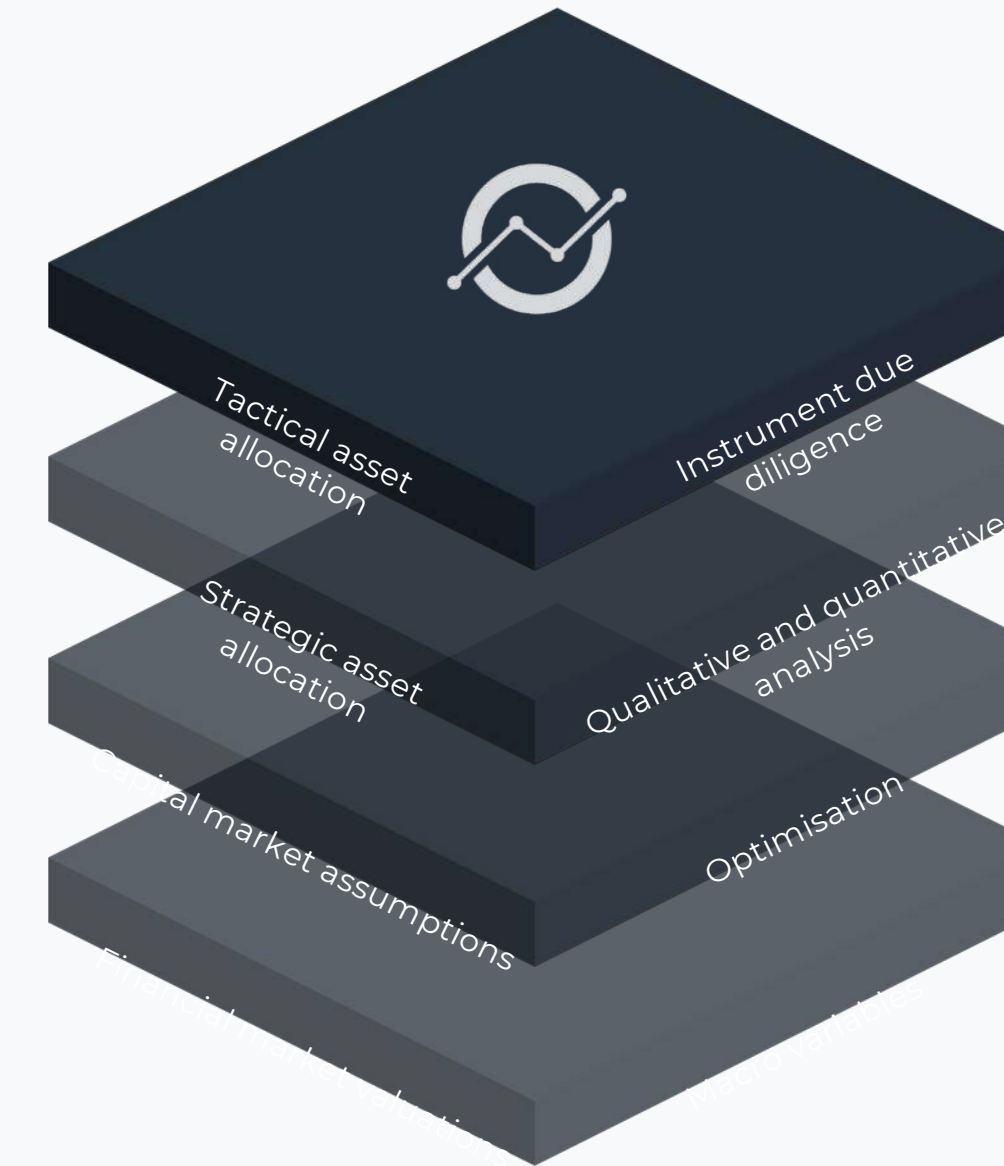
Tactical asset allocation

Instrument due diligence

Strategic asset allocation

Qualitative and quantitative analysis

Capital market assumptions

Optimisation

Financial market valuations

Macro variables